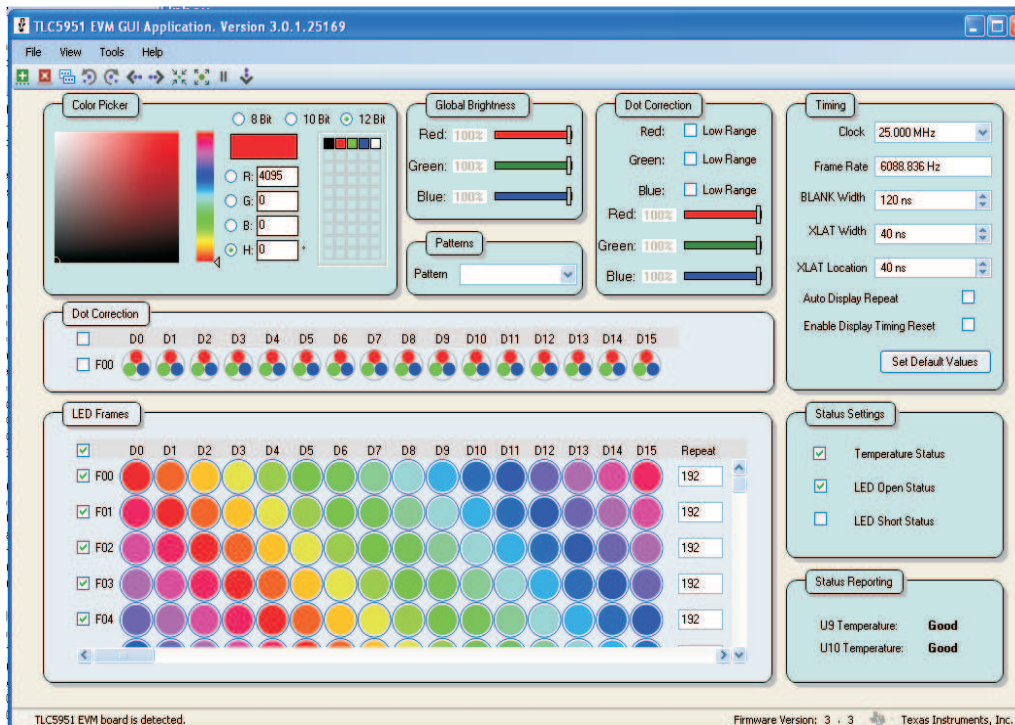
TLC5951 EVM GUI Application. Version 3.0.1.25169

File View Tools Help

Color Picker

8 Bit 10 Bit 12 Bit

R: 4095
G: 0
B: 0
H: 0 °

Global Brightness

Red: 100%
Green: 100%
Blue: 100%

Patterns

Pattern

Dot Correction

Red: Low Range
Green: Low Range
Blue: Low Range
Red: 100%
Green: 100%
Blue: 100%

Timing

Clock 25.000 MHz
Frame Rate 6088.836 Hz
BLANK Width 120 ns
XLAT Width 40 ns
XLAT Location 40 ns
Auto Display Repeat
Enable Display Timing Reset
Set Default Values

Dot Correction

| | D0 | D1 | D2 | D3 | D4 | D5 | D6 | D7 | D8 | D9 | D10 | D11 | D12 | D13 | D14 | D15 |
|---|---|---|---|---|---|---|---|---|---|---|---|---|---|---|---|---|
| F00 | | | | | | | | | | | | | | | | |

LED Frames

| | D0 | D1 | D2 | D3 | D4 | D5 | D6 | D7 | D8 | D9 | D10 | D11 | D12 | D13 | D14 | D15 | Repeat |
|---|---|---|---|---|---|---|---|---|---|---|---|---|---|---|---|---|---|
| F00 | | | | | | | | | | | | | | | | | 192 |
| F01 | | | | | | | | | | | | | | | | | 192 |
| F02 | | | | | | | | | | | | | | | | | 192 |
| F03 | | | | | | | | | | | | | | | | | 192 |
| F04 | | | | | | | | | | | | | | | | | 192 |

Status Settings

Temperature Status
LED Open Status
LED Short Status

Status Reporting

U9 Temperature: Good
U10 Temperature: Good

TLC5951 EVM board is detected.

Firmware Version: 3 . 3 Texas Instruments, Inc.